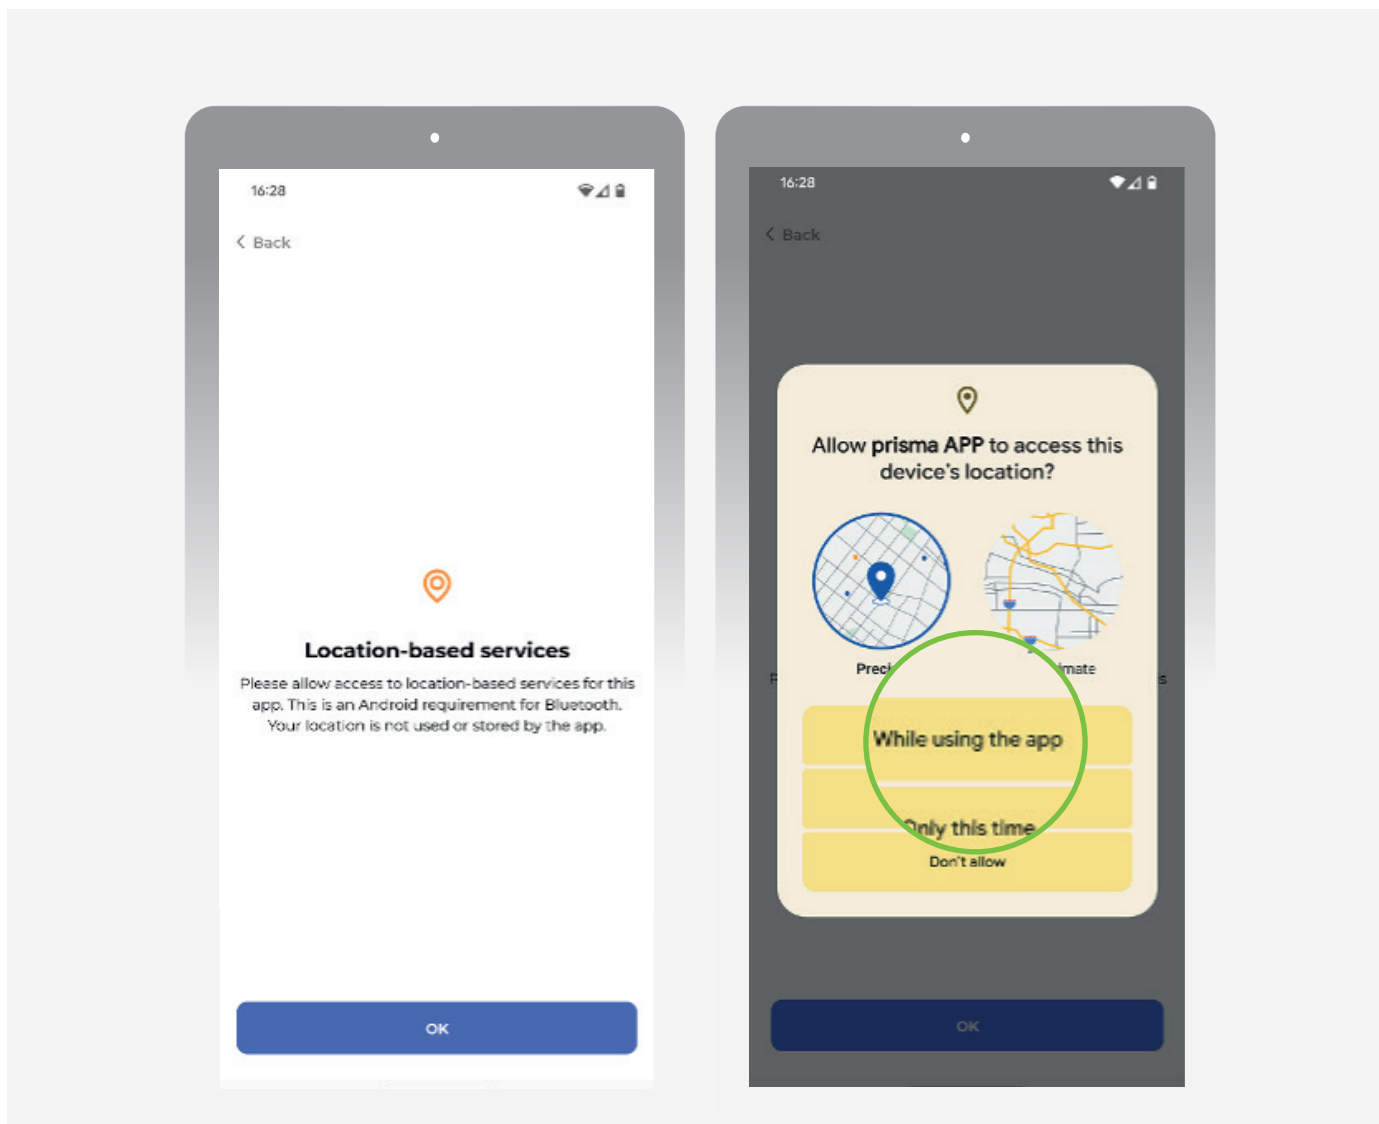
16:28

Back

Location-based services

Please allow access to location-based services for this app. This is an Android requirement for Bluetooth. Your location is not used or stored by the app.

OK

16:28

Back

Allow prisma APP to access this device's location?

Preci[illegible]

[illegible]imate

While using the app

Only this time

Don't allow

OK